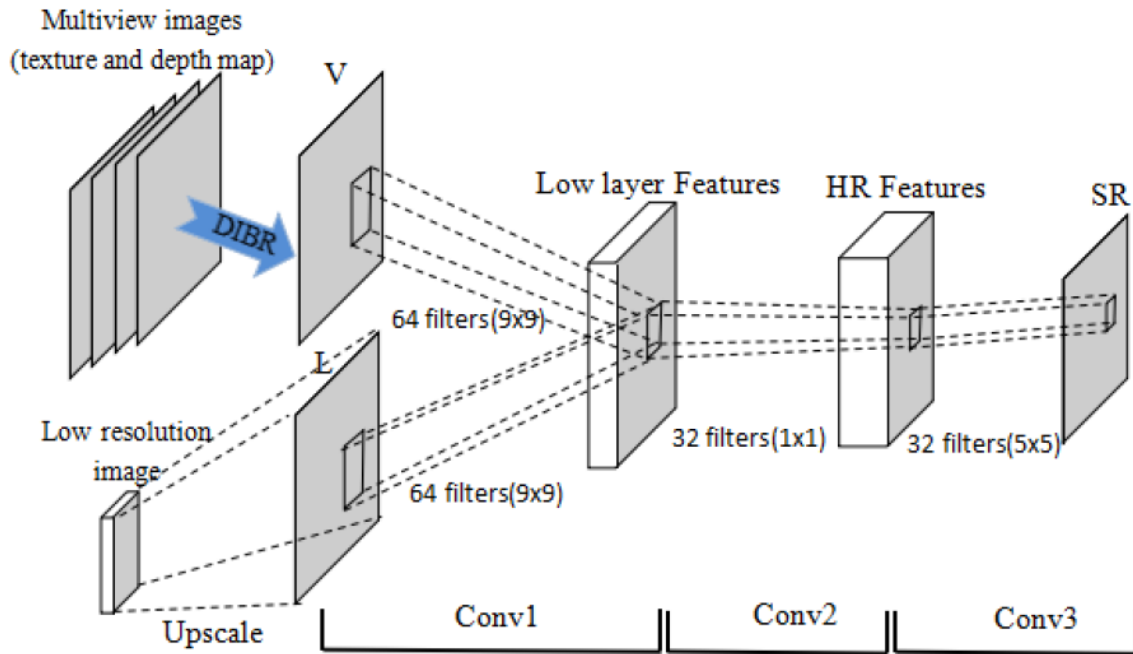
Multiview images
(texture and depth map)

V

DIBR

Low layer Features

HR Features

SR

64 filters(9x9)

L

Low resolution image

32 filters(1x1)

32 filters(5x5)

64 filters(9x9)

Upscale

Conv1

Conv2

Conv3